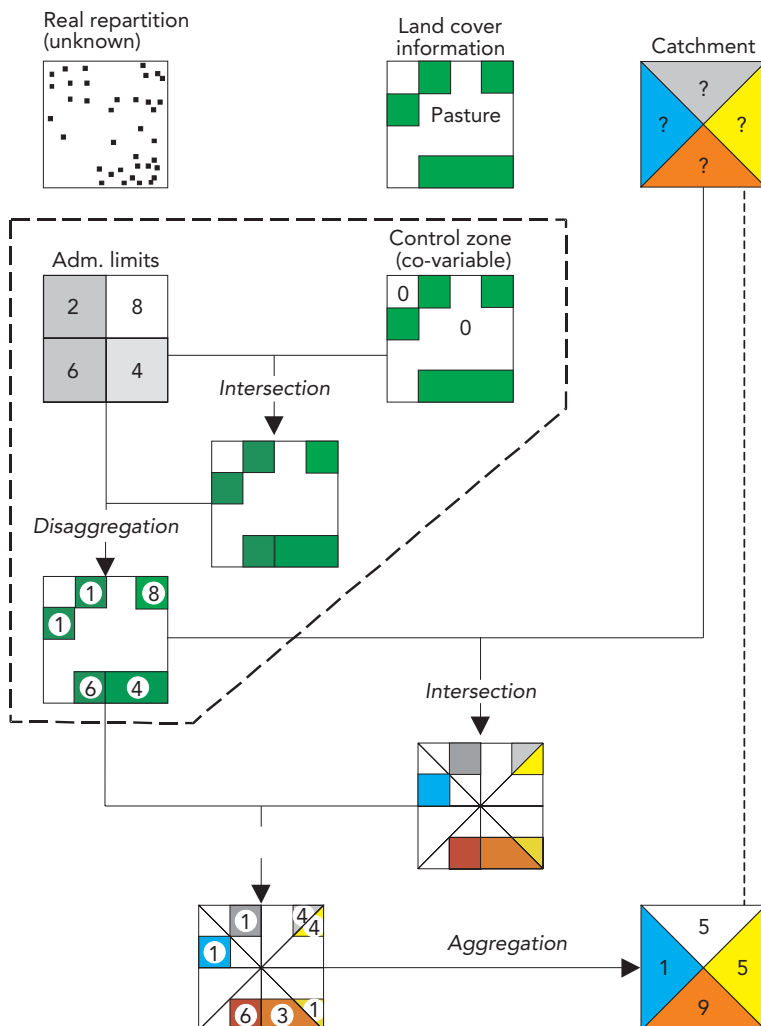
Real repartition (unknown)

Land cover information

Pasture

Catchment

?
?
?
?

Adm. limits

2
8
6
4

Control zone (co-variable)

0
0

Intersection

Disaggregation

1
8
1
6
4

Intersection

1
4
4
1
6
3
1

Aggregation

5
1
5
9